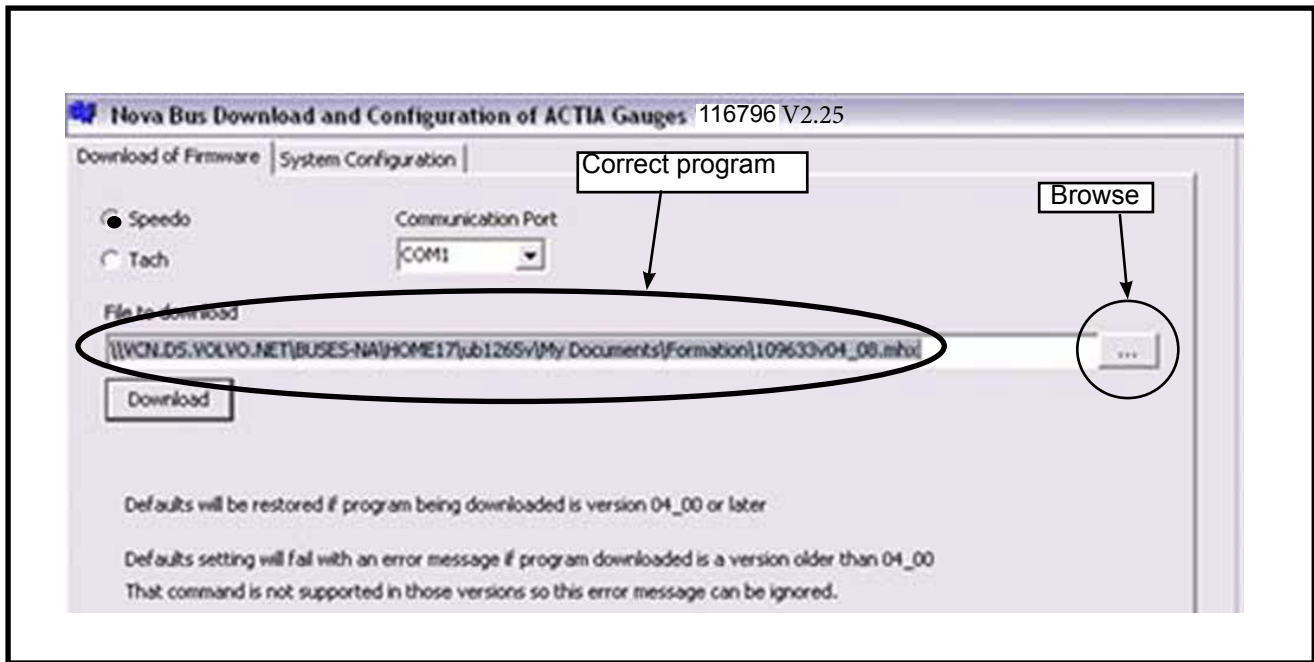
Nova Bus Download and Configuration of ACTIA Gauges 116796 V2.25

Download of Firmware | System Configuration

Correct program

Browse

Speedo

Tach

Communication Port

COM1

File to download

\\VCN.DS.VOLVO.NET\BUSES-NA\HOME17\jub1265v\My Documents\Formation\109633v04_08.mhx

...

Download

Defaults will be restored if program being downloaded is version 04_00 or later

Defaults setting will fail with an error message if program downloaded is a version older than 04_00

That command is not supported in those versions so this error message can be ignored.